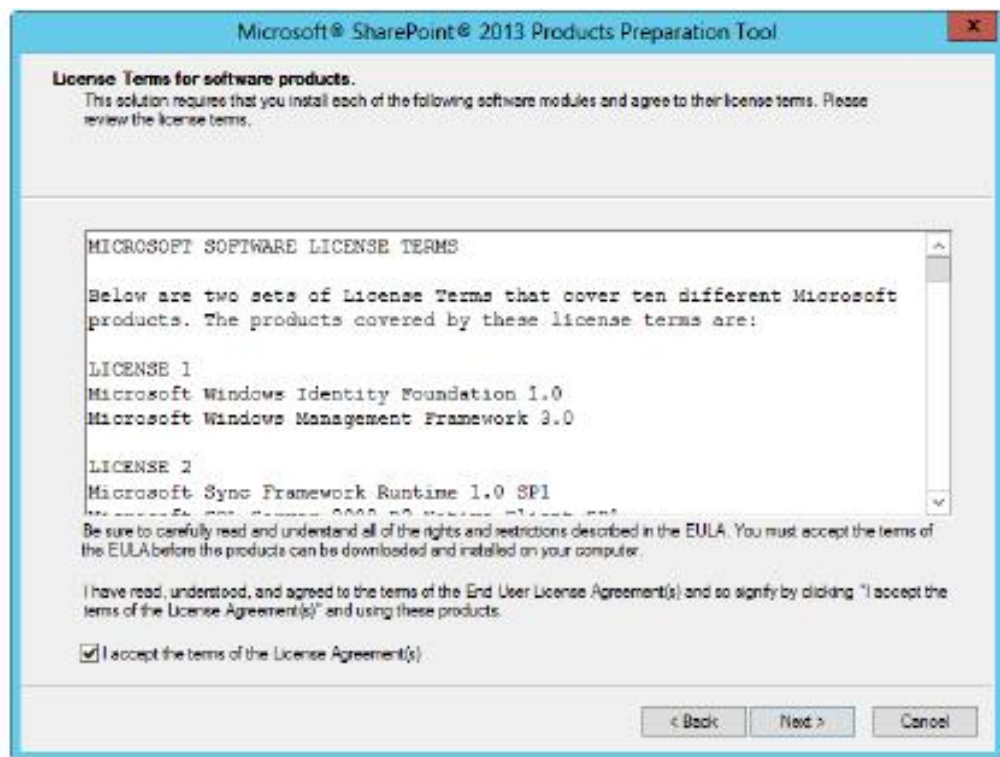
Microsoft® SharePoint® 2013 Products Preparation Tool

License Terms for software products.
This solution requires that you install each of the following software modules and agree to their license terms. Please review the license terms.

MICROSOFT SOFTWARE LICENSE TERMS

Below are two sets of License Terms that cover ten different Microsoft products. The products covered by these license terms are:

LICENSE 1
Microsoft Windows Identity Foundation 1.0
Microsoft Windows Management Framework 3.0

LICENSE 2
Microsoft Sync Framework Runtime 1.0 SP1
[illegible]

Be sure to carefully read and understand all of the rights and restrictions described in the EULA. You must accept the terms of the EULA before the products can be downloaded and installed on your computer.

I have read, understood, and agreed to the terms of the End User License Agreement(s) and so signify by clicking "I accept the terms of the License Agreement(s)" and using these products.

I accept the terms of the License Agreement(s)

< Back Next > Cancel